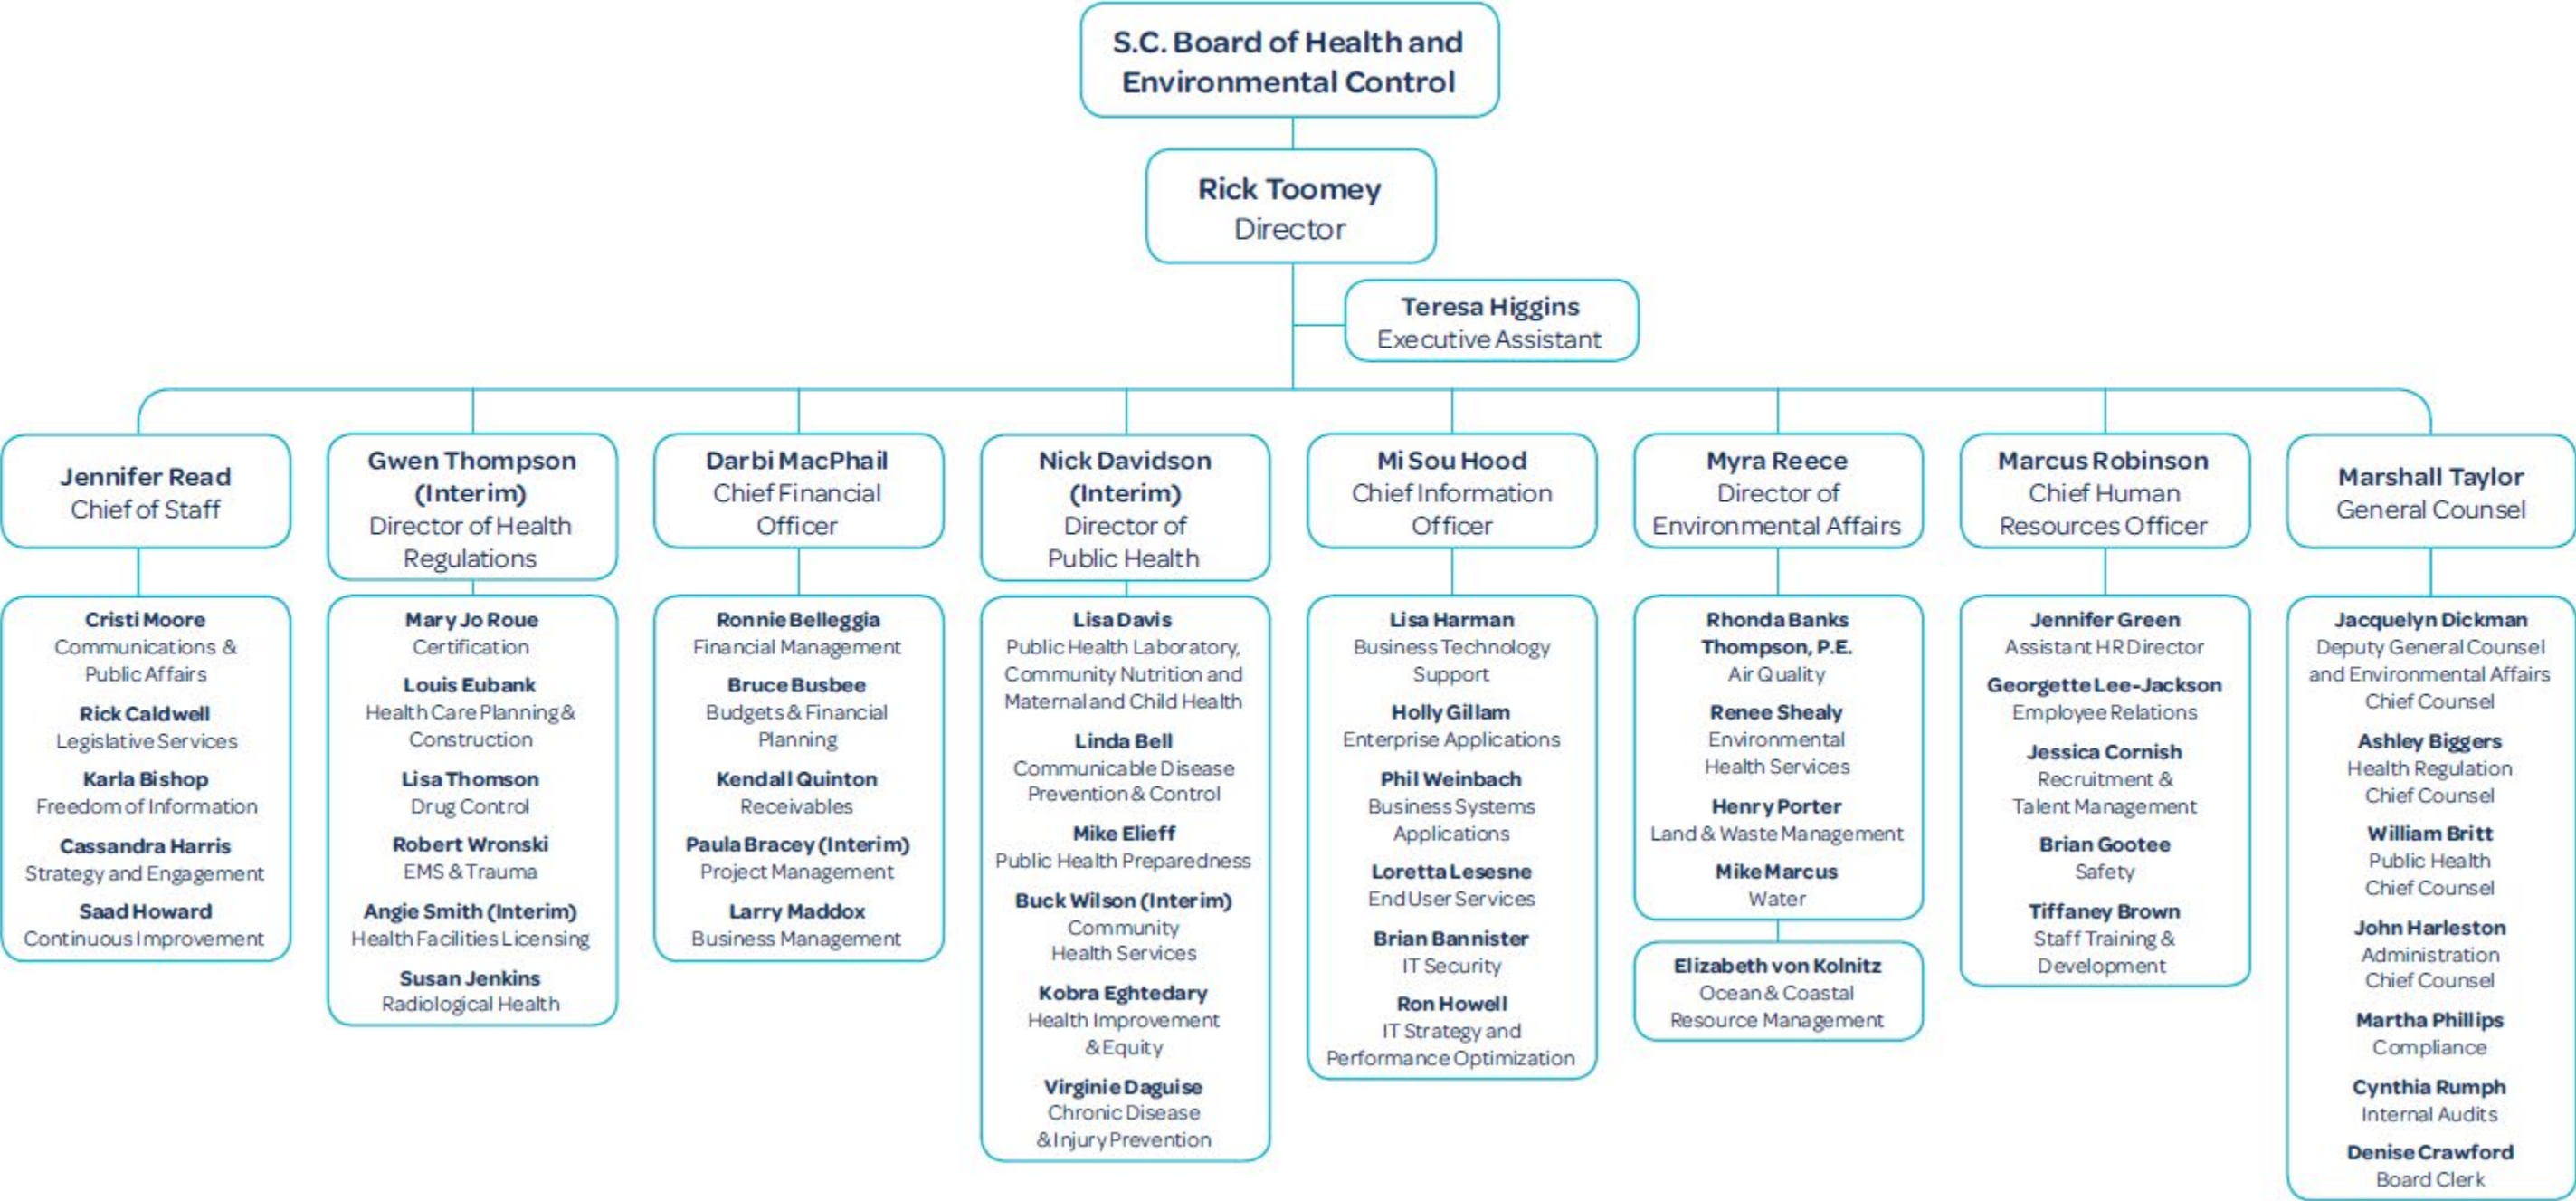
S.C. Board of Health and Environmental Control

Rick Toomey
Director

Teresa Higgins
Executive Assistant

Jennifer Read
Chief of Staff

Cristi Moore
Communications & Public Affairs
Rick Caldwell
Legislative Services
Karla Bishop
Freedom of Information
Cassandra Harris
Strategy and Engagement
Saad Howard
Continuous Improvement

Gwen Thompson (Interim)
Director of Health Regulations

Mary Jo Roue
Certification
Louis Eubank
Health Care Planning & Construction
Lisa Thomson
Drug Control
Robert Wronski
EMS & Trauma
Angie Smith (Interim)
Health Facilities Licensing
Susan Jenkins
Radiological Health

Darbi MacPhail
Chief Financial Officer

Ronnie Belleggia
Financial Management
Bruce Busbee
Budgets & Financial Planning
Kendall Quinton
Receivables
Paula Bracey (Interim)
Project Management
Larry Maddox
Business Management

Nick Davidson (Interim)
Director of Public Health

Lisa Davis
Public Health Laboratory, Community Nutrition and Maternal and Child Health
Linda Bell
Communicable Disease Prevention & Control
Mike Elieff
Public Health Preparedness
Buck Wilson (Interim)
Community Health Services
Kobra Eghtedary
Health Improvement & Equity
Virginie Daguise
Chronic Disease & Injury Prevention

Mi Sou Hood
Chief Information Officer

Lisa Harman
Business Technology Support
Holly Gillam
Enterprise Applications
Phil Weinbach
Business Systems Applications
Loretta Lesesne
End User Services
Brian Bannister
IT Security
Ron Howell
IT Strategy and Performance Optimization

Myra Reece
Director of Environmental Affairs

Rhonda Banks Thompson, P.E.
Air Quality
Renee Shealy
Environmental Health Services
Henry Porter
Land & Waste Management
Mike Marcus
Water

Elizabeth von Kolnitz
Ocean & Coastal Resource Management

Marcus Robinson
Chief Human Resources Officer

Jennifer Green
Assistant HR Director
Georgette Lee-Jackson
Employee Relations
Jessica Cornish
Recruitment & Talent Management
Brian Gootee
Safety
Tiffaney Brown
Staff Training & Development

Marshall Taylor
General Counsel

Jacquelyn Dickman
Deputy General Counsel and Environmental Affairs Chief Counsel
Ashley Biggers
Health Regulation Chief Counsel
William Britt
Public Health Chief Counsel
John Harleston
Administration Chief Counsel
Martha Phillips
Compliance
Cynthia Rumph
Internal Audits
Denise Crawford
Board Clerk